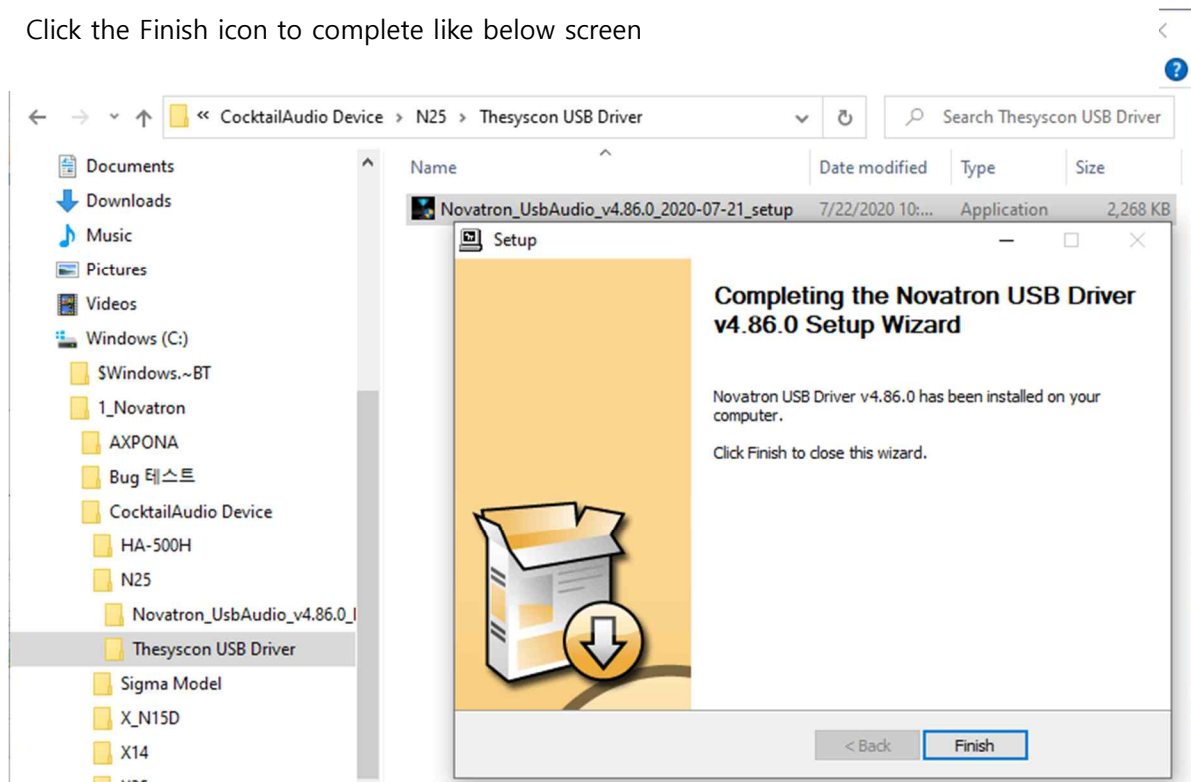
Click the Finish icon to complete like below screen

« CocktailAudio Device › N25 › Thesyscon USB Driver

Search Thesyscon USB Driver

Documents
Downloads
Music
Pictures
Videos
Windows (C:)
$Windows.~BT
1_Novatron
AXPONA
Bug 테스트
CocktailAudio Device
HA-500H
N25
Novatron_UsbAudio_v4.86.0_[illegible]
Thesyscon USB Driver
Sigma Model
X_N15D
X14

| Name | Date modified | Type | Size |
|---|---|---|---|
| Novatron_UsbAudio_v4.86.0_2020-07-21_setup | 7/22/2020 10:... | Application | 2,268 KB |

Setup

Completing the Novatron USB Driver v4.86.0 Setup Wizard

Novatron USB Driver v4.86.0 has been installed on your computer.

Click Finish to close this wizard.

< Back
Finish